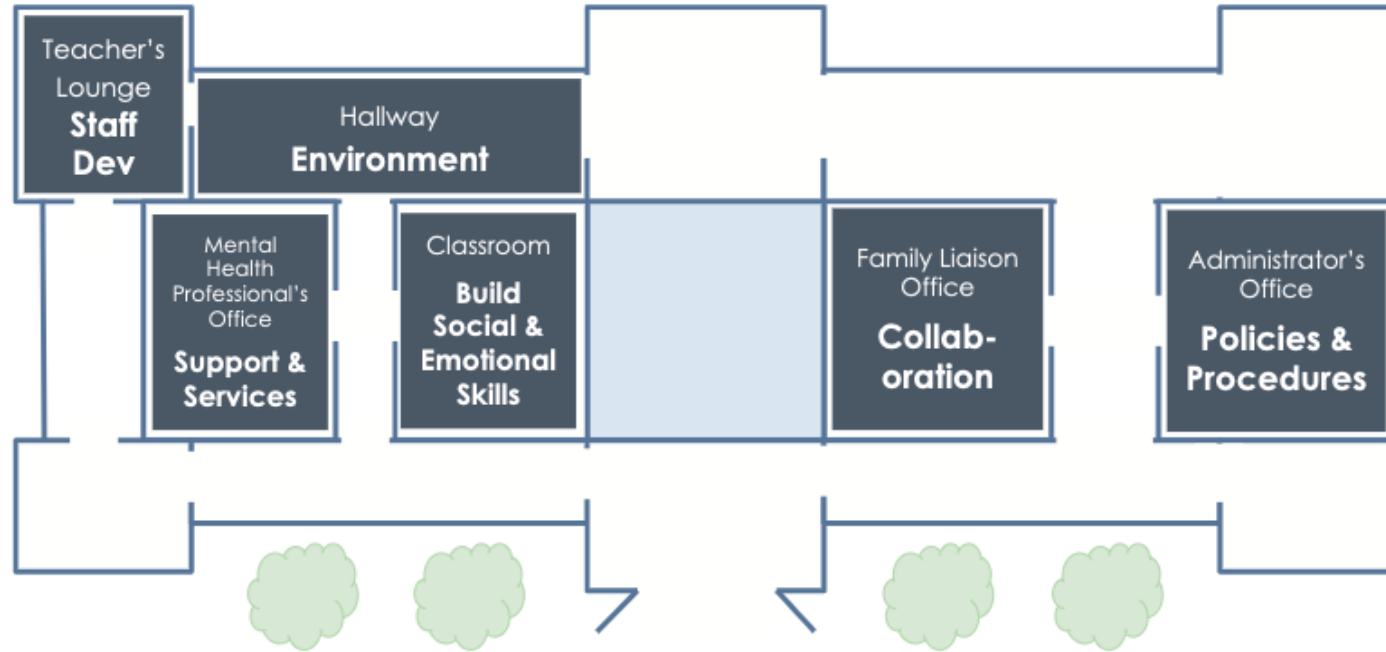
Teacher's Lounge
Staff Dev

Hallway
Environment

Mental Health Professional's Office
Support & Services

Classroom
Build Social & Emotional Skills

Family Liaison Office
Collaboration

Administrator's Office
Policies & Procedures